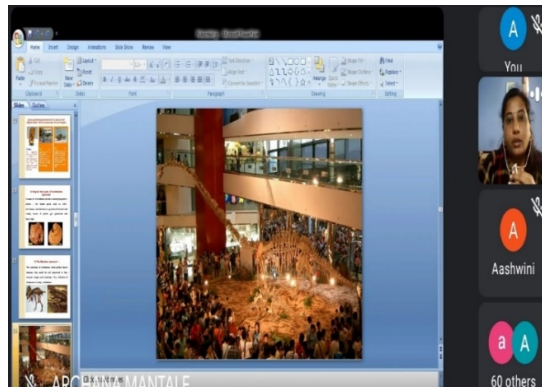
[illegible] - Microsoft PowerPoint

Home Insert Design Animations Slide Show Review View

Paste
Cut
Copy
Format Painter
Clipboard
New Slide
Layout
Reset
Delete
Slides
Font
Paragraph
Text Direction
Align Text
Convert to SmartArt
Arrange
Quick Styles
Shape Fill
Shape Outline
Shape Effects
Drawing
Find
Replace
Select
Editing

Slides Outline

1
2
3
4

A
You

A
Aashwini

a A
60 others

ARCHANA MANTALE